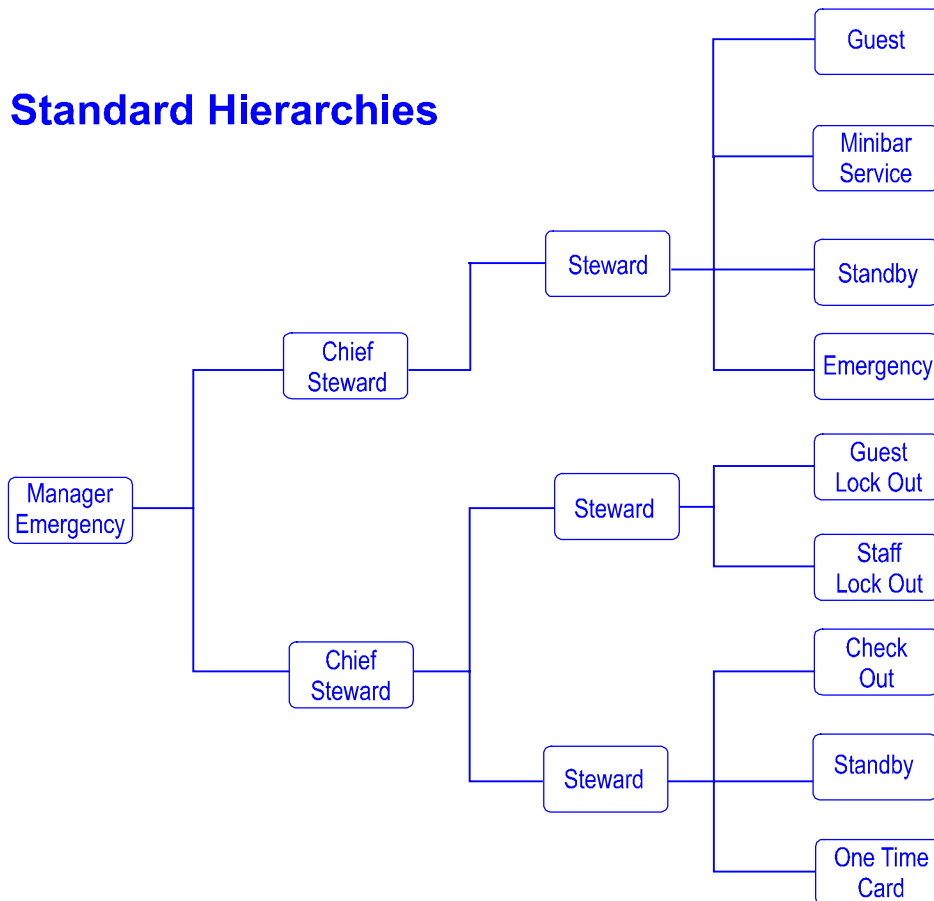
Standard Hierarchies

Manager Emergency

Chief Steward

Steward

Guest

Minibar Service

Standby

Emergency

Chief Steward

Steward

Guest Lock Out

Staff Lock Out

Steward

Check Out

Standby

One Time Card